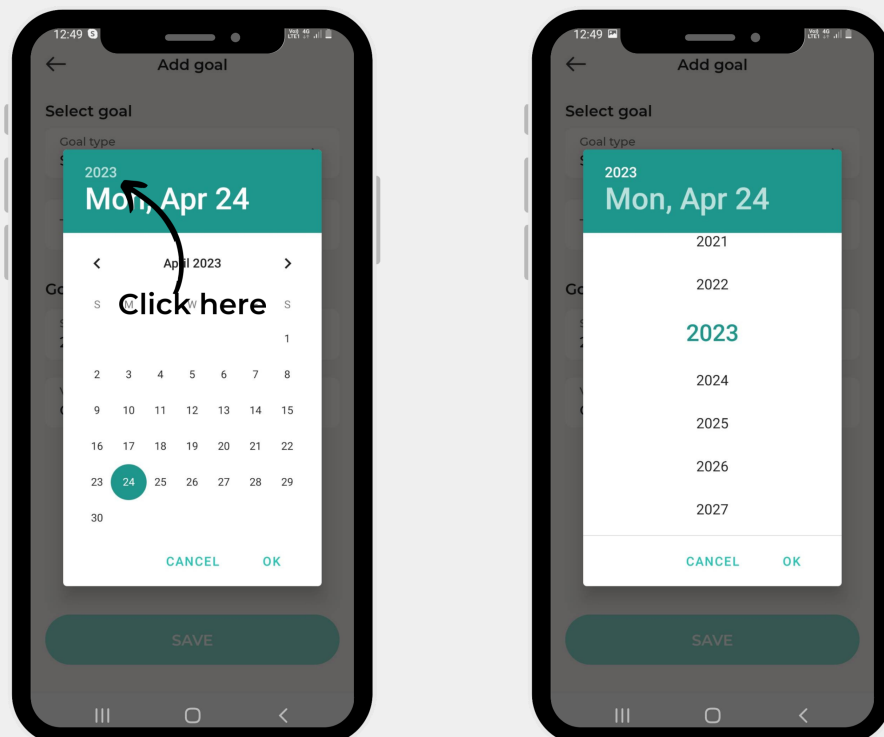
12:49

Add goal

Select goal

Goal type

2023

Mon, Apr 24

April 2023

S M T W T F S

Click here

| S | M | T | W | T | F | S |
|---|---|---|---|---|---|---|
| | | | | | | 1 |
| 2 | 3 | 4 | 5 | 6 | 7 | 8 |
| 9 | 10 | 11 | 12 | 13 | 14 | 15 |
| 16 | 17 | 18 | 19 | 20 | 21 | 22 |
| 23 | 24 | 25 | 26 | 27 | 28 | 29 |
| 30 | | | | | | |

CANCEL OK

SAVE

12:49

Add goal

Select goal

Goal type

2023

Mon, Apr 24

2021

2022

2023

2024

2025

2026

2027

CANCEL OK

SAVE